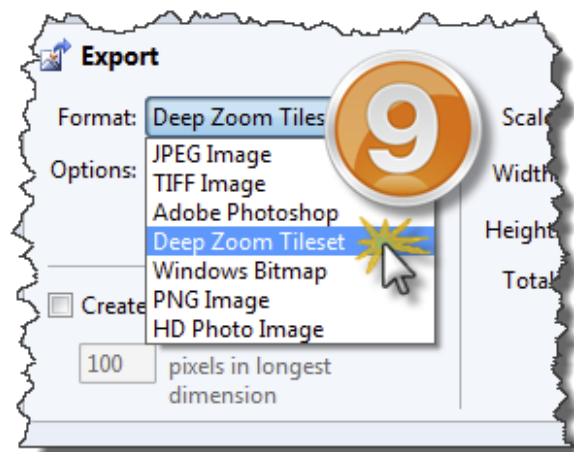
Export

Format: Deep Zoom Tiles

Options:

JPEG Image
TIFF Image
Adobe Photoshop
Deep Zoom Tileset
Windows Bitmap
PNG Image
HD Photo Image

9

Scal
Width
Height
Total

Create

100 pixels in longest dimension